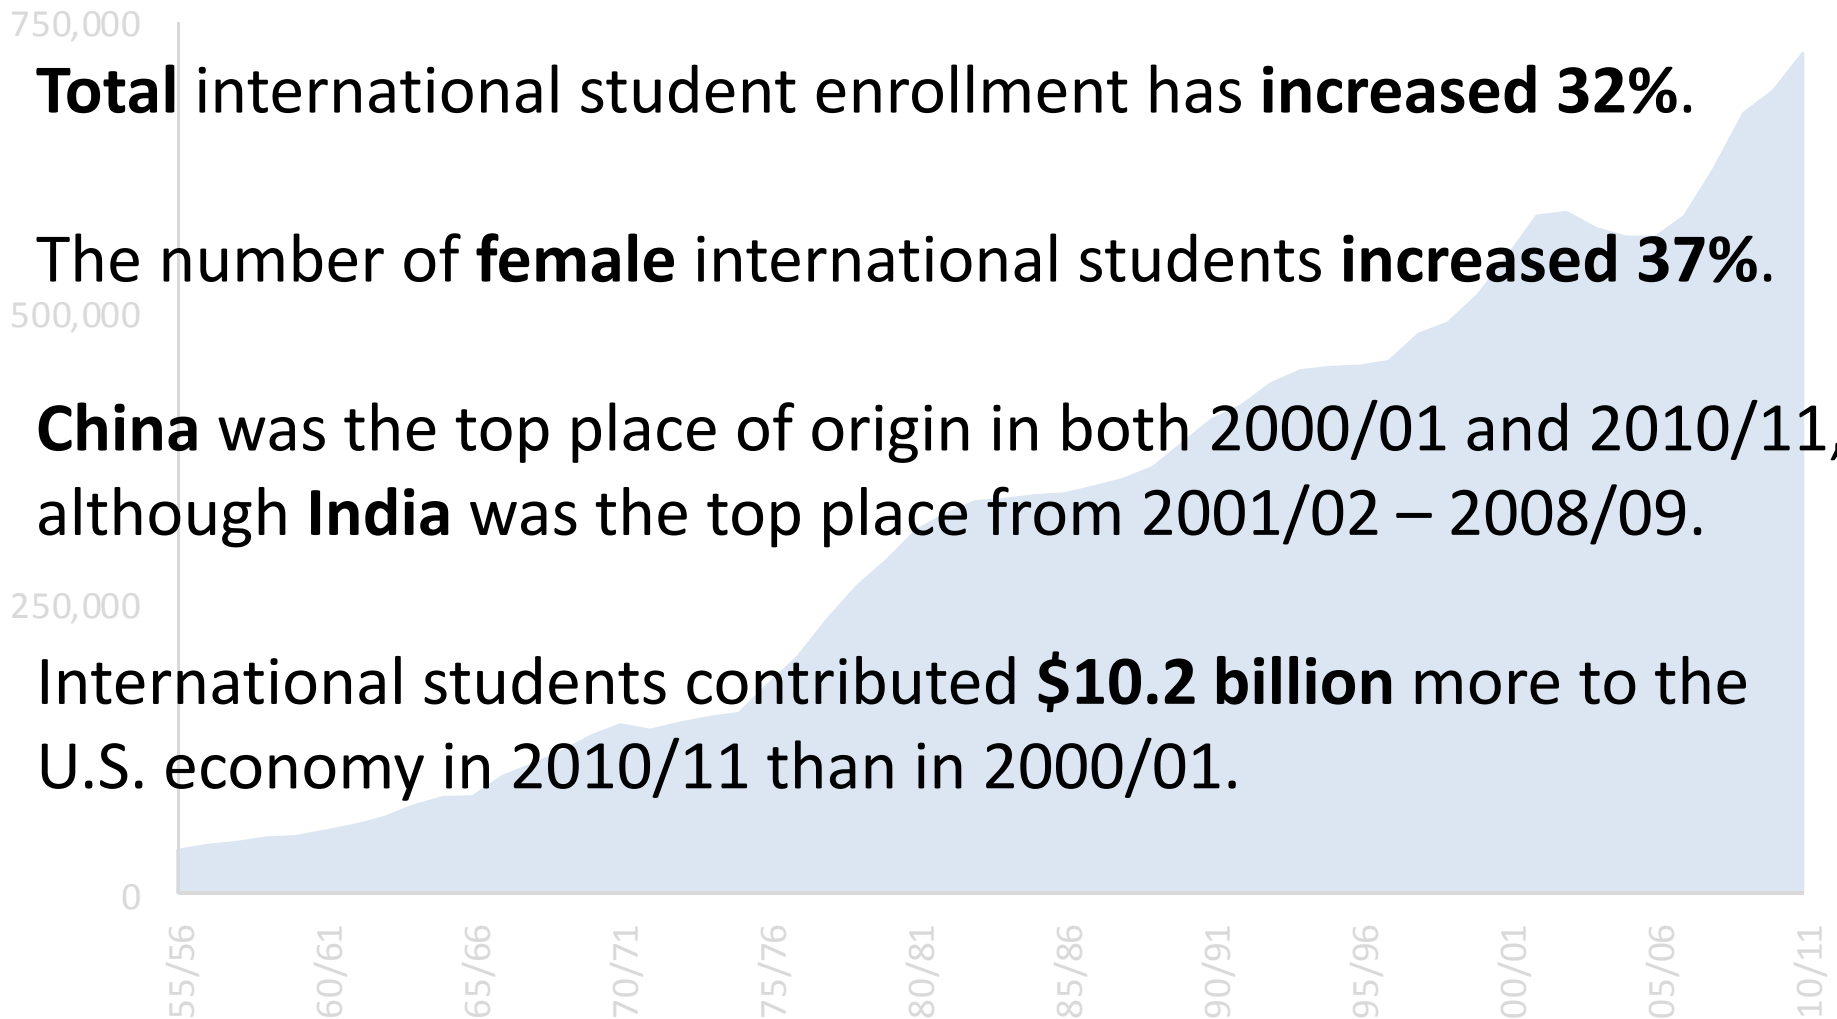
750,000

**Total** international student enrollment has **increased 32%**.

The number of **female** international students **increased 37%**.

500,000

**China** was the top place of origin in both 2000/01 and 2010/11, although **India** was the top place from 2001/02 – 2008/09.

250,000

International students contributed **$10.2 billion** more to the U.S. economy in 2010/11 than in 2000/01.

0

55/56
60/61
65/66
70/71
75/76
80/81
85/86
90/91
95/96
00/01
05/06
10/11